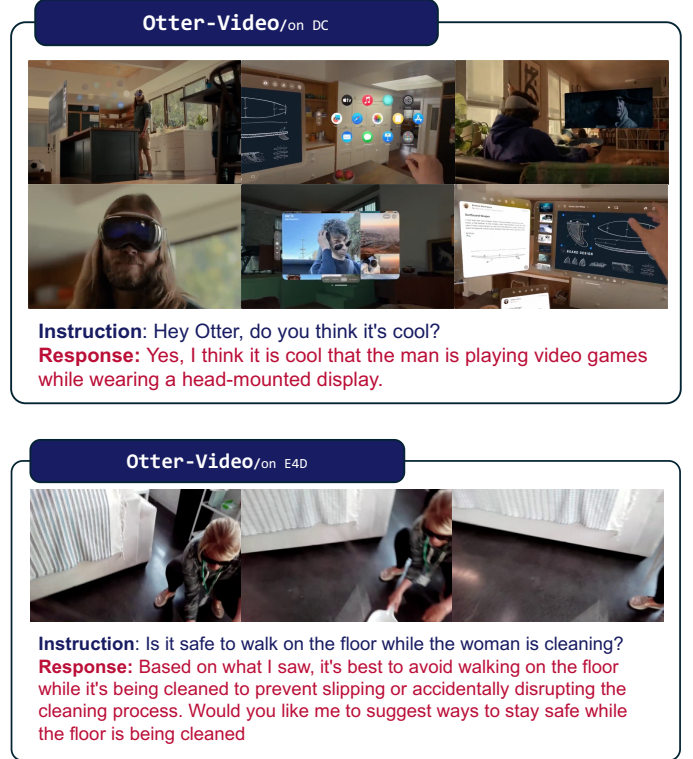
Otter-Video/on DC

Instruction: Hey Otter, do you think it's cool?
Response: Yes, I think it is cool that the man is playing video games while wearing a head-mounted display.

Otter-Video/on E4D

Instruction: Is it safe to walk on the floor while the woman is cleaning?
Response: Based on what I saw, it's best to avoid walking on the floor while it's being cleaned to prevent slipping or accidentally disrupting the cleaning process. Would you like me to suggest ways to stay safe while the floor is being cleaned